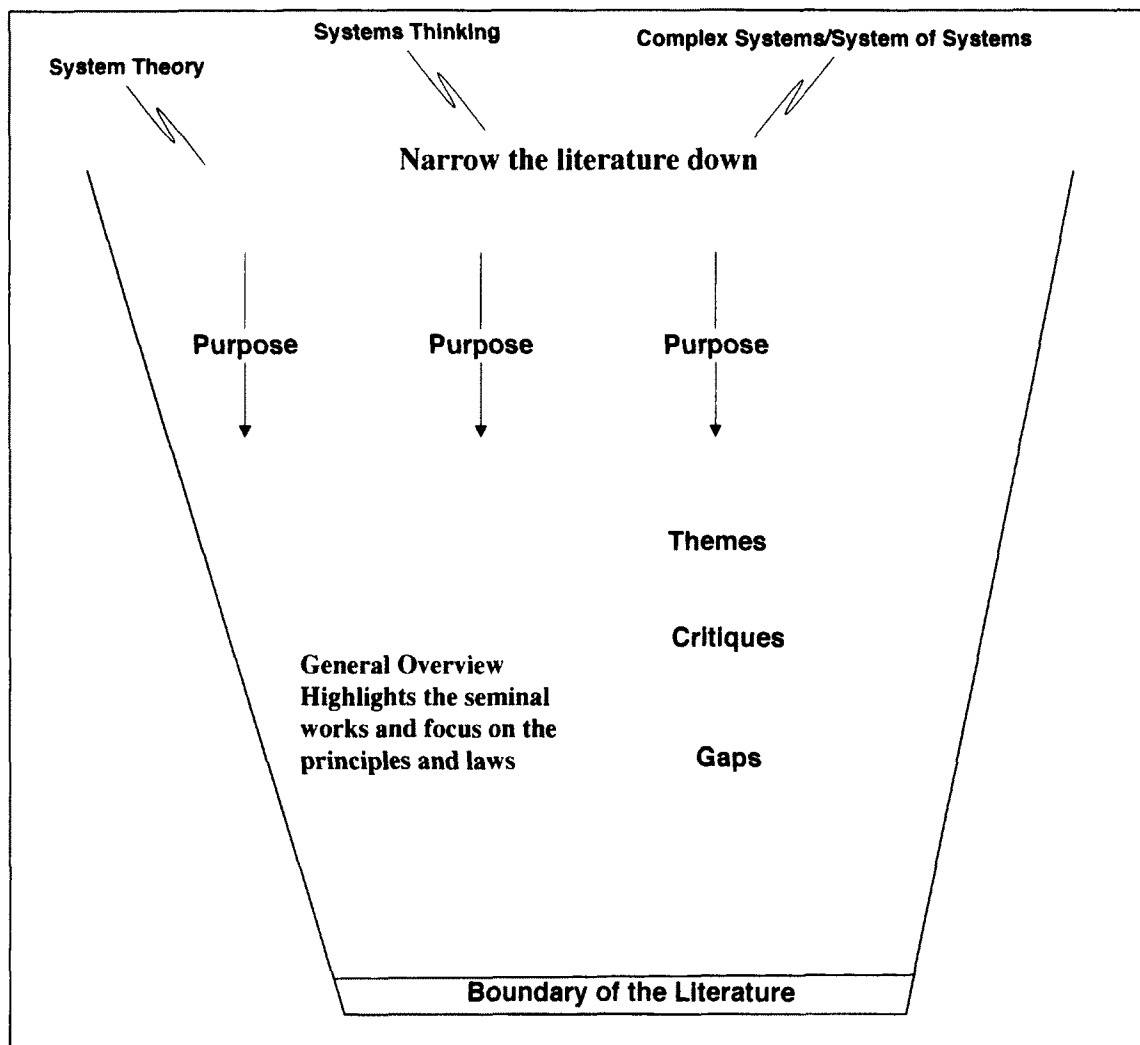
System Theory

Systems Thinking

Complex Systems/System of Systems

Narrow the literature down

Purpose

Purpose

Purpose

Themes

Critiques

General Overview
Highlights the seminal works and focus on the principles and laws

Gaps

Boundary of the Literature